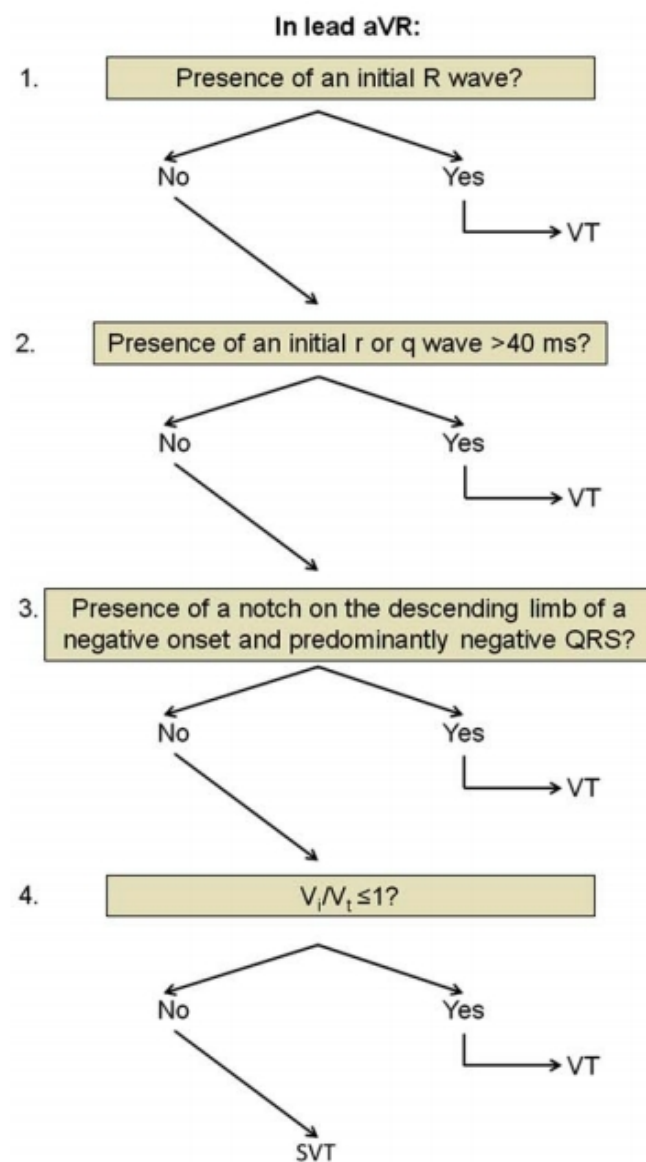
In lead aVR:

1. Presence of an initial R wave?

No

Yes

VT

2. Presence of an initial r or q wave >40 ms?

No

Yes

VT

3. Presence of a notch on the descending limb of a negative onset and predominantly negative QRS?

No

Yes

VT

4. $V_i/V_t \leq 1$?

No

Yes

VT

SVT